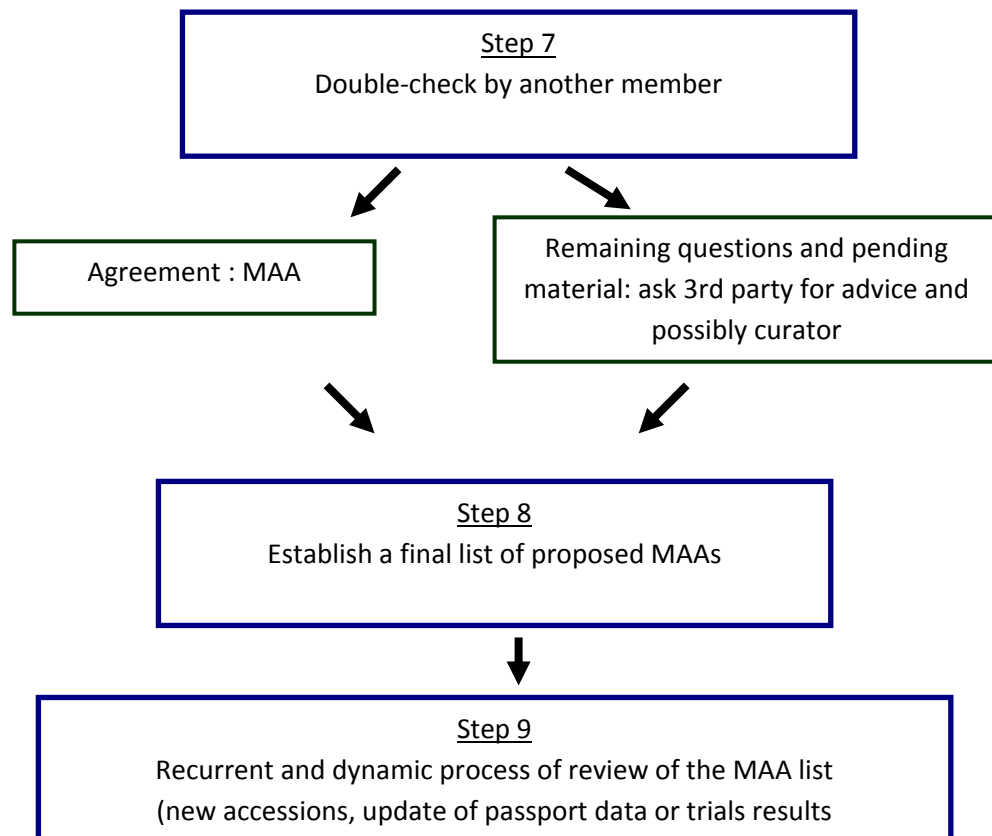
Step 7
Double-check by another member

Agreement : MAA

Remaining questions and pending material: ask 3rd party for advice and possibly curator

Step 8
Establish a final list of proposed MAAs

Step 9
Recurrent and dynamic process of review of the MAA list (new accessions, update of passport data or trials results